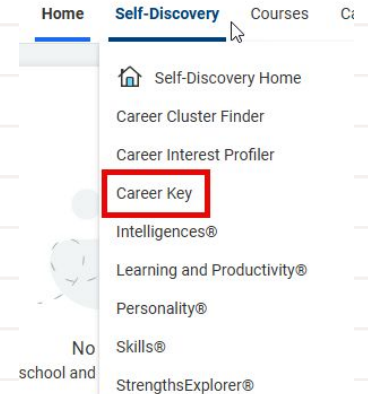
Home Self-Discovery Courses Ca

Self-Discovery Home
Career Cluster Finder
Career Interest Profiler
Career Key
Intelligences®
Learning and Productivity®
Personality®
Skills®
StrengthsExplorer®

No
school and